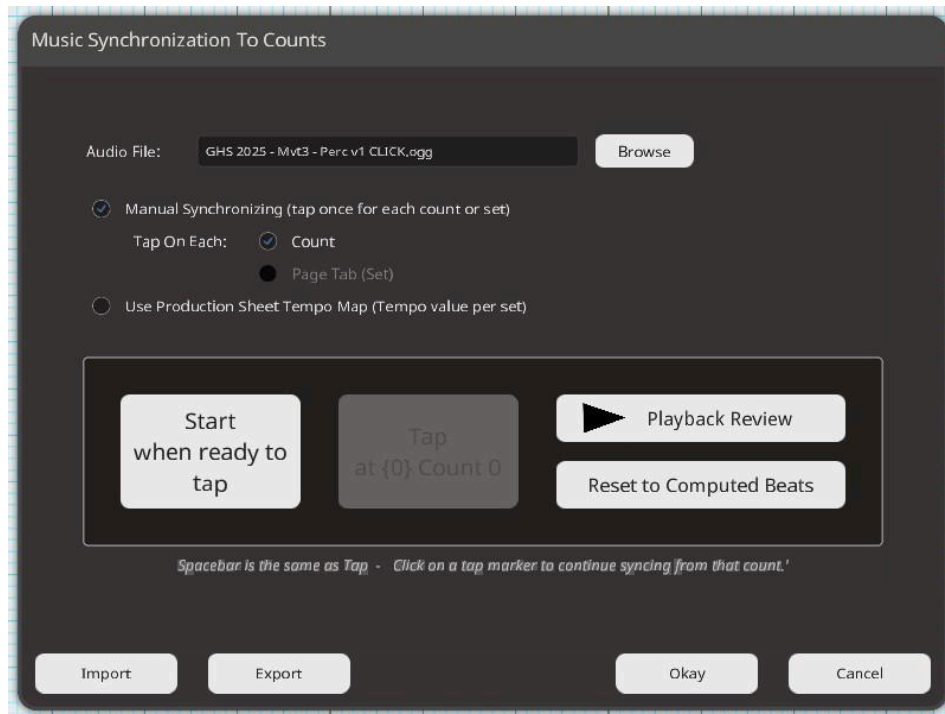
Music Synchronization To Counts

Audio File: GHS 2025 - Mvt3 - Perc v1 CLICK.ogg Browse

Manual Synchronizing (tap once for each count or set)

Tap On Each: Count

Page Tab (Set)

Use Production Sheet Tempo Map (Tempo value per set)

Start when ready to tap

Tap at {0} Count 0

Playback Review

Reset to Computed Beats

Spacebar is the same as Tap - Click on a tap marker to continue syncing from that count.'

Import Export Okay Cancel